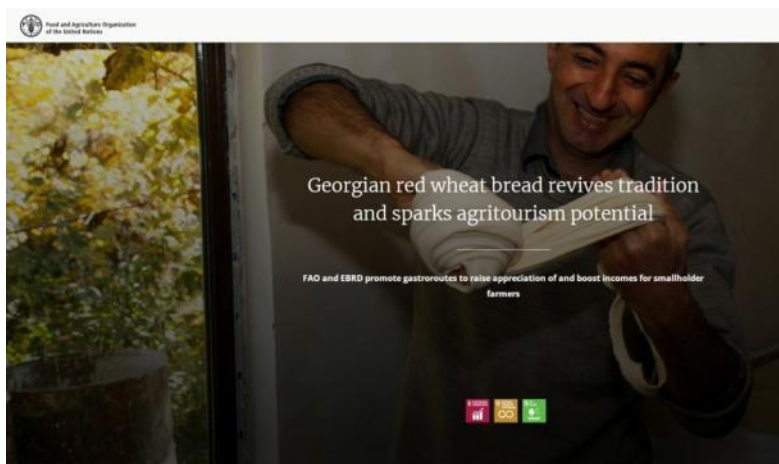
Food and Agriculture Organization of the United Nations

Georgian red wheat bread revives tradition and sparks agritourism potential

FAO and EBRD promote gastroroutes to raise appreciation of and boost incomes for smallholder farmers